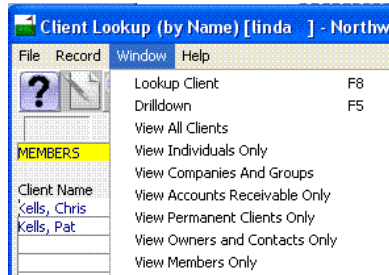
Client Lookup (by Name) [linda ] - Northw

File Record Window Help

?

MEMBERS

Client Name
Kells, Chris
Kells, Pat

Lookup Client F8
Drilldown F5
View All Clients
View Individuals Only
View Companies And Groups
View Accounts Receivable Only
View Permanent Clients Only
View Owners and Contacts Only
View Members Only